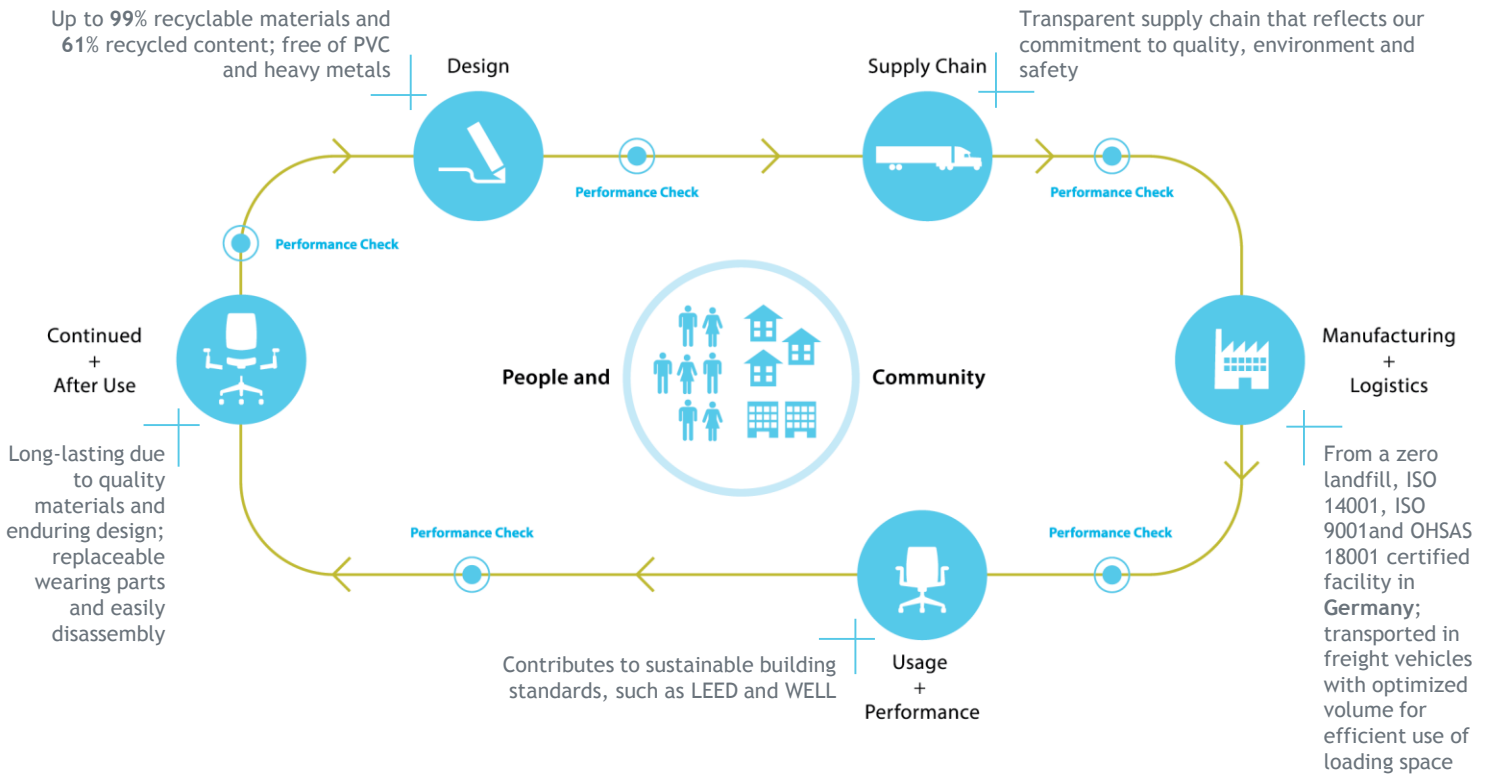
Up to 99% recyclable materials and 61% recycled content; free of PVC and heavy metals

Design

Supply Chain

Transparent supply chain that reflects our commitment to quality, environment and safety

Performance Check

Performance Check

Performance Check

Continued
+
After Use

People and

Community

Manufacturing
+
Logistics

Long-lasting due to quality materials and enduring design; replaceable wearing parts and easily disassembly

From a zero landfill, ISO 14001, ISO 9001and OHSAS 18001 certified facility in Germany; transported in freight vehicles with optimized volume for efficient use of loading space

Performance Check

Performance Check

Contributes to sustainable building standards, such as LEED and WELL

Usage
+
Performance